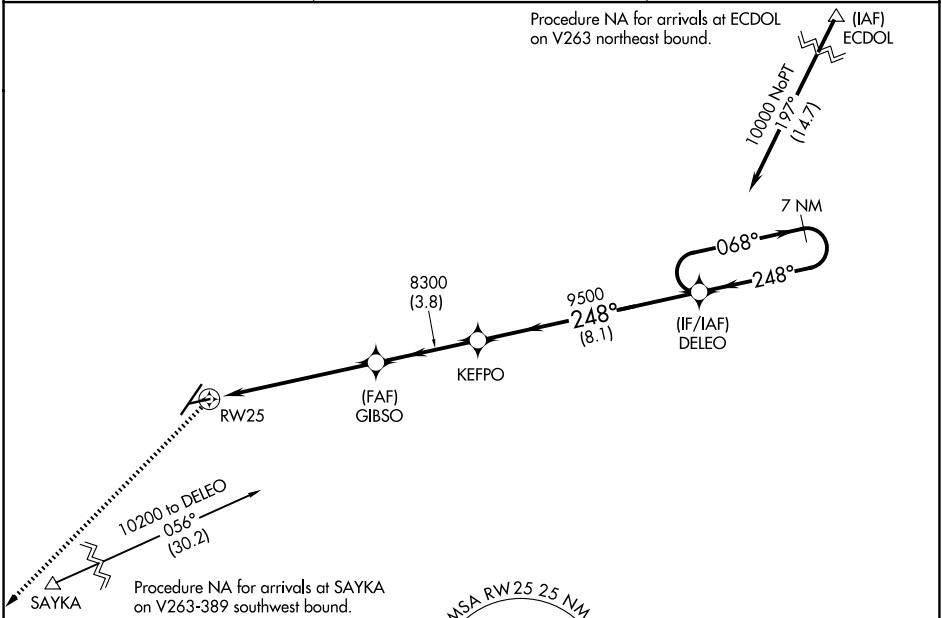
Procedure NA for arrivals at ECDOL on V263 northeast bound.

(IAF)
ECDOL

10000 NoPT
197°
(14.7)

7 NM

068°

248°

9500
248°
(8.1)

(IF/IAF)
DELEO

8300
(3.8)

KEFPO

(FAF)
GIBSO

RW25

10200 to DELEO
056°
(30.2)

SAYKA

Procedure NA for arrivals at SAYKA on V263-389 southwest bound.

MSA RW25 25 NM